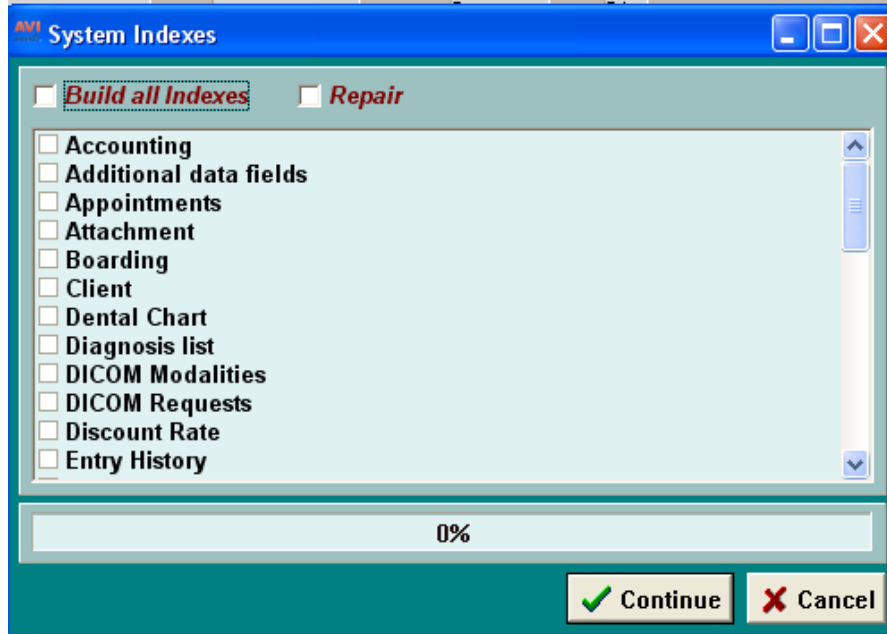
AVI System Indexes

Build all Indexes
Repair

Accounting
Additional data fields
Appointments
Attachment
Boarding
Client
Dental Chart
Diagnosis list
DICOM Modalities
DICOM Requests
Discount Rate
Entry History

0%

Continue
Cancel